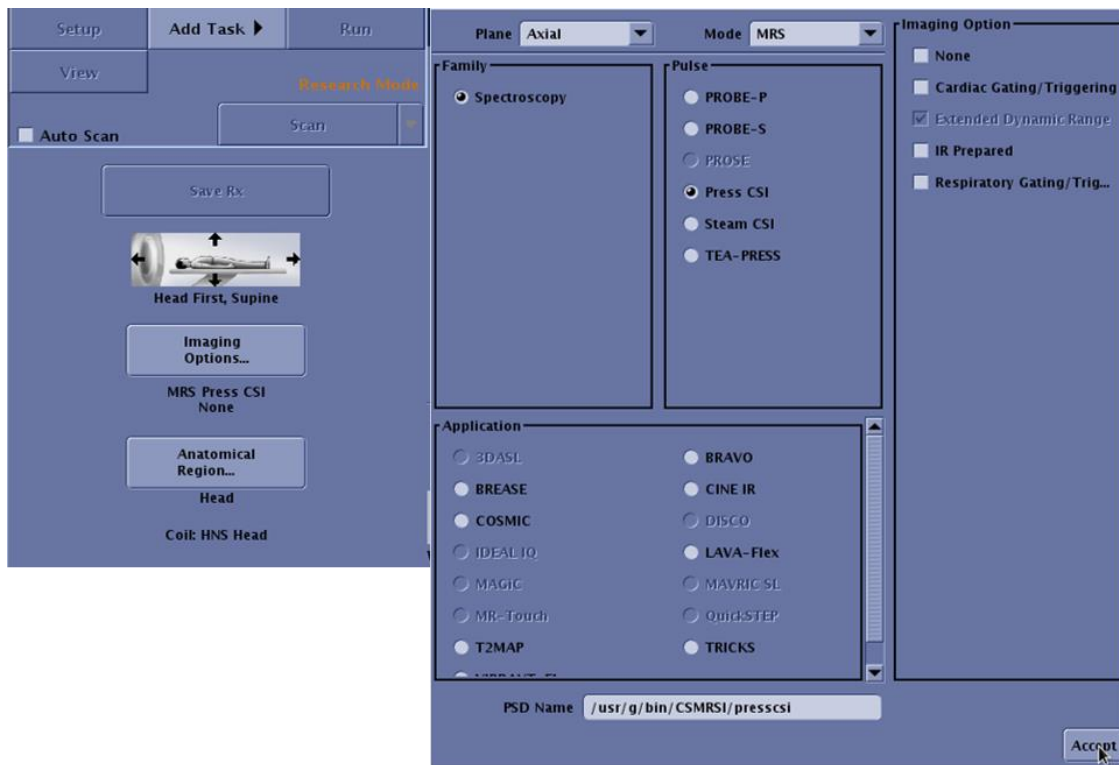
Setup
Add Task ▶
Run
View
Research Mode
Auto Scan
Scan
Save Rx
Head First, Supine
Imaging Options...
MRS Press CSI
None
Anatomical Region...
Head
Coil: HNS Head

Plane Axial
Mode MRS
Family
Spectroscopy
Pulse
PROBE-P
PROBE-S
PROSE
Press CSI
Steam CSI
TEA-PRESS
Application
3DASL
BRAVO
BREASE
CINE IR
COSMIC
DISCO
IDEAL IQ
LAVA-Flex
MAGIC
MAVRIC SL
MR-Touch
QuickSTEP
T2MAP
TRICKS
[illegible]
PSD Name /usr/g/bin/CSMRSI/presscsi

Imaging Option
None
Cardiac Gating/Triggering
Extended Dynamic Range
IR Prepared
Respiratory Gating/Trig...
Accept